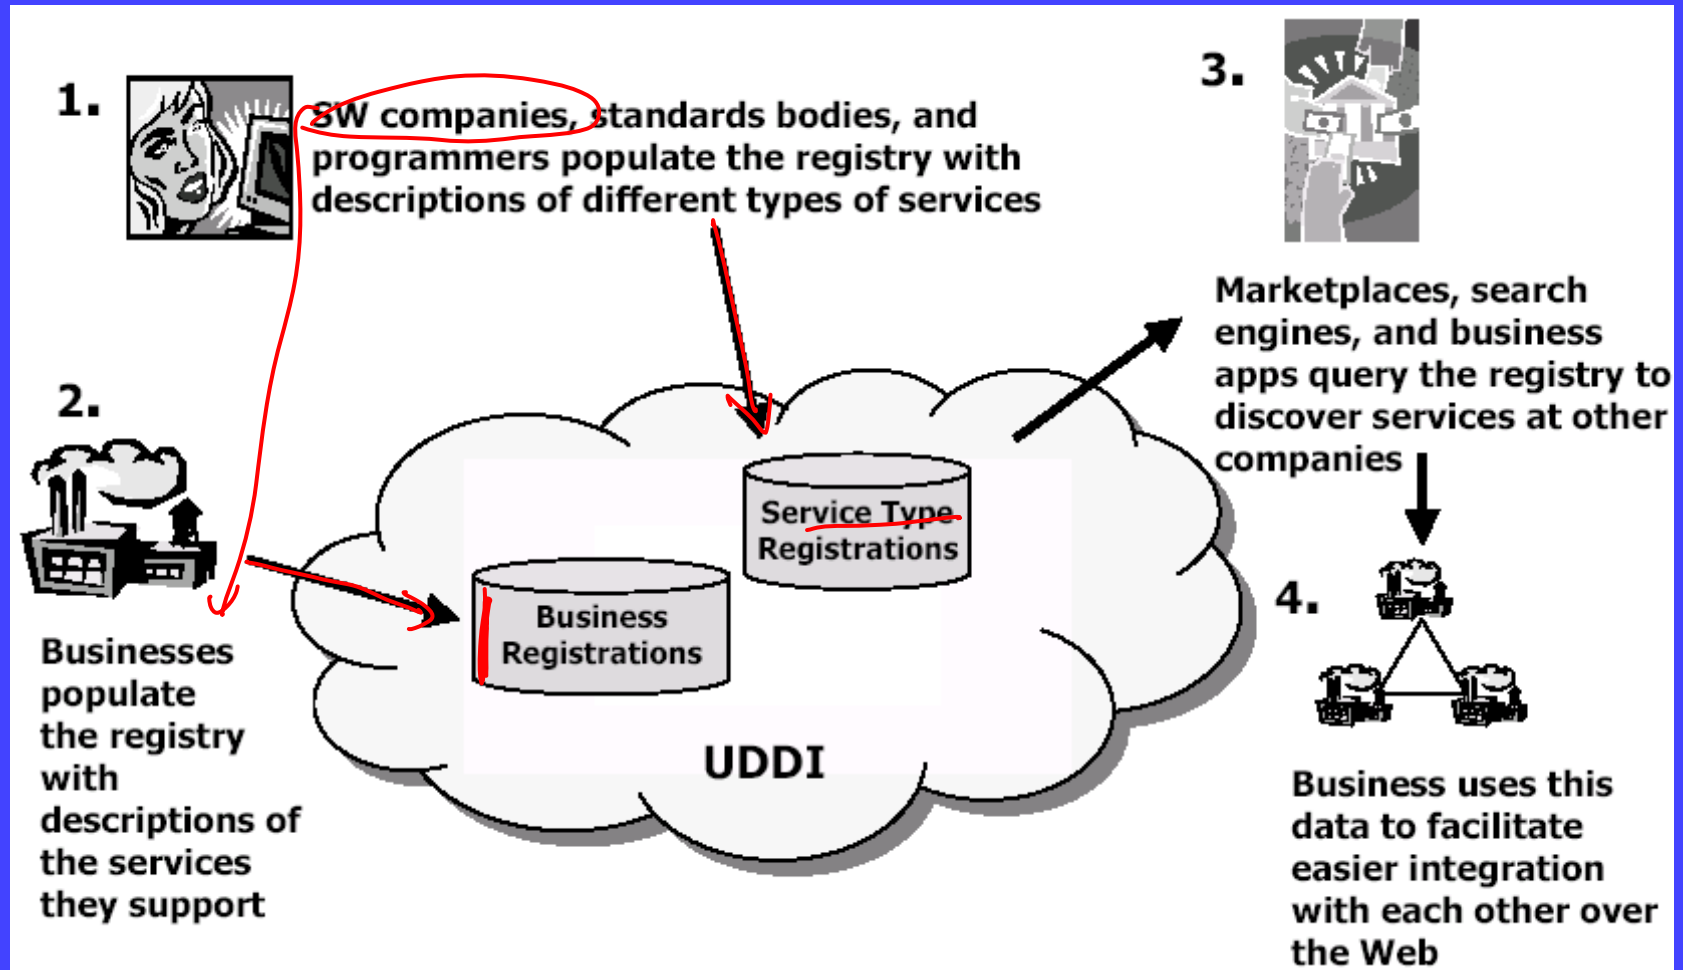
1.

SW companies, standards bodies, and programmers populate the registry with descriptions of different types of services

3.

Marketplaces, search engines, and business apps query the registry to discover services at other companies

2.

Businesses populate the registry with descriptions of the services they support

Service Type Registrations

Business Registrations

UDDI

4.

Business uses this data to facilitate easier integration with each other over the Web